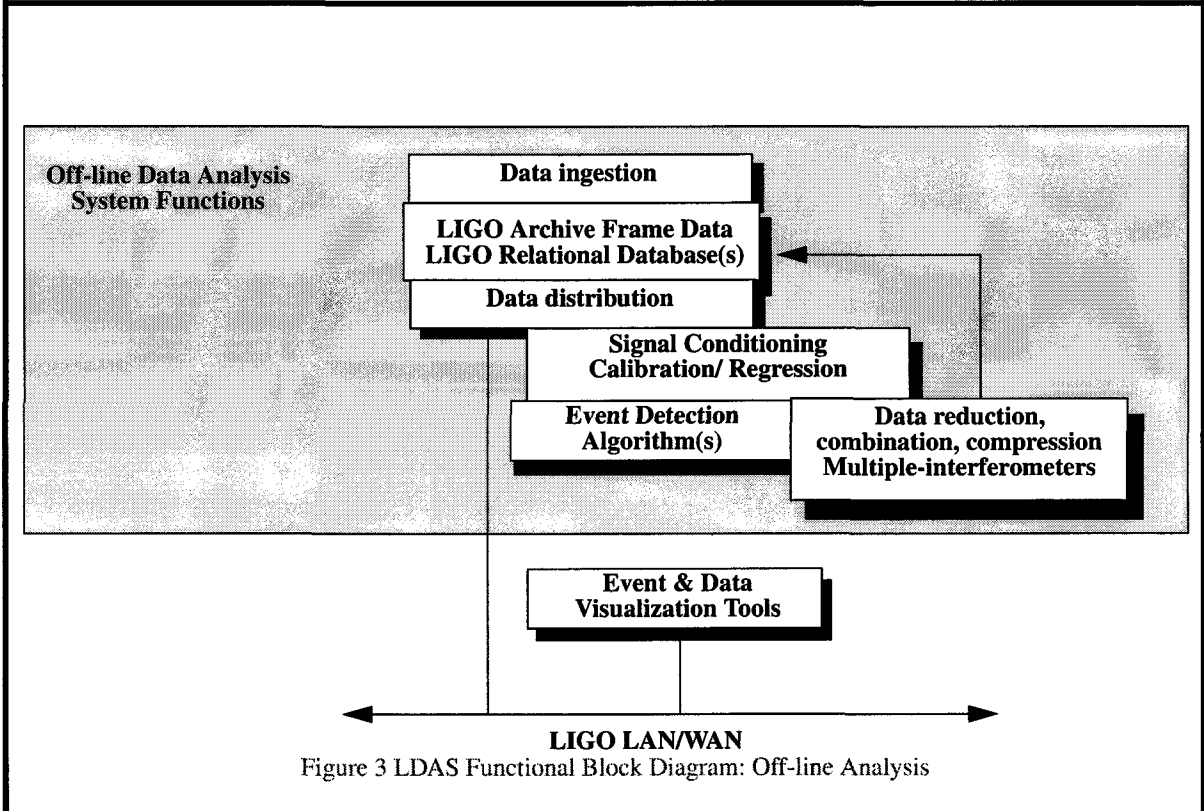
Off-line Data Analysis System Functions

Data ingestion

LIGO Archive Frame Data
LIGO Relational Database(s)

Data distribution

Signal Conditioning
Calibration/ Regression

Event Detection
Algorithm(s)

Data reduction,
combination, compression
Multiple-interferometers

Event & Data
Visualization Tools

LIGO LAN/WAN

Figure 3 LDAS Functional Block Diagram: Off-line Analysis